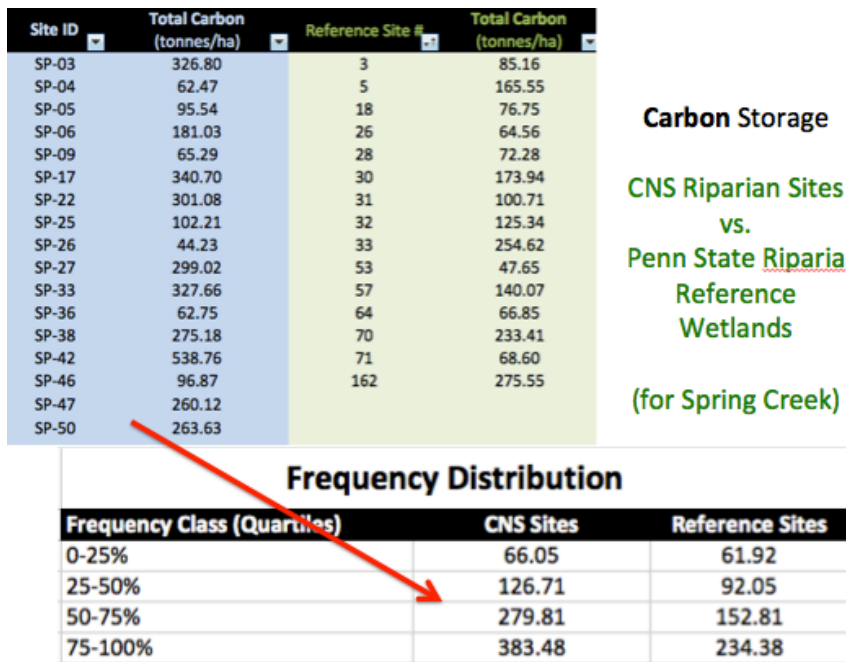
| Site ID | Total Carbon (tonnes/ha) | Reference Site # | Total Carbon (tonnes/ha) |
|---|---|---|---|
| SP-03 | 326.80 | 3 | 85.16 |
| SP-04 | 62.47 | 5 | 165.55 |
| SP-05 | 95.54 | 18 | 76.75 |
| SP-06 | 181.03 | 26 | 64.56 |
| SP-09 | 65.29 | 28 | 72.28 |
| SP-17 | 340.70 | 30 | 173.94 |
| SP-22 | 301.08 | 31 | 100.71 |
| SP-25 | 102.21 | 32 | 125.34 |
| SP-26 | 44.23 | 33 | 254.62 |
| SP-27 | 299.02 | 53 | 47.65 |
| SP-33 | 327.66 | 57 | 140.07 |
| SP-36 | 62.75 | 64 | 66.85 |
| SP-38 | 275.18 | 70 | 233.41 |
| SP-42 | 538.76 | 71 | 68.60 |
| SP-46 | 96.87 | 162 | 275.55 |
| SP-47 | 260.12 | | |
| SP-50 | 263.63 | | |

Carbon Storage

CNS Riparian Sites vs. Penn State Riparia Reference Wetlands

(for Spring Creek)

Frequency Distribution

| Frequency Class (Quartiles) | CNS Sites | Reference Sites |
|---|---|---|
| 0-25% | 66.05 | 61.92 |
| 25-50% | 126.71 | 92.05 |
| 50-75% | 279.81 | 152.81 |
| 75-100% | 383.48 | 234.38 |